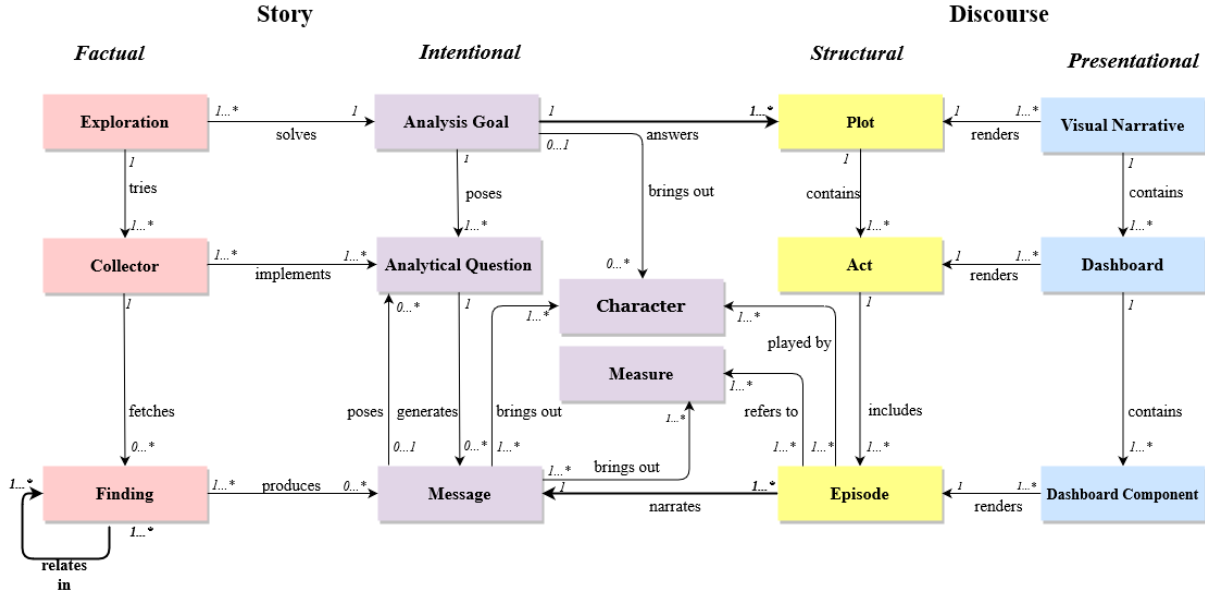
Story

Discourse

Factual

Intentional

Structural

Presentational

Exploration

1...*

solves

1

Analysis Goal

1

0...1

answers

1...*

Plot

1

renders

1...*

Visual Narrative

1

tries

1...*

1

poses

1...*

brings out

1

contains

1...*

1

contains

1...*

Collector

1...*

implements

1...*

Analytical Question

0...*

Act

1

renders

1...*

Dashboard

1

0...*

1

1...*

Character

1...*

played by

1

1

Measure

1...*

fetches

poses

generates

brings out

refers to

includes

contains

0...*

0...1

0...*

1...*

1...*

1...*

1...*

1...*

1...*

1...*

Finding

1...*

produces

0...*

Message

1...*

1

brings out

1...*

Episode

1

renders

1...*

Dashboard Component

1...*

narrates

relates in